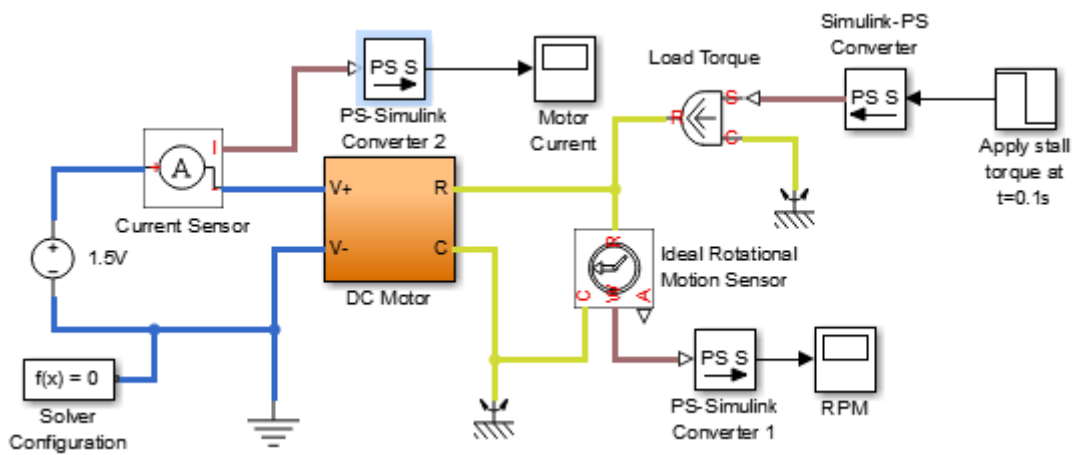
Simulink-PS Converter

Load Torque

PS S

PS S

PS-Simulink Converter 2

Motor Current

S

R

C

Apply stall torque at t=0.1s

A

I

Current Sensor

V+

R

V-

C

+

−

1.5V

DC Motor

R

C

W

A

Ideal Rotational Motion Sensor

f(x) = 0

Solver Configuration

PS S

PS-Simulink Converter 1

RPM